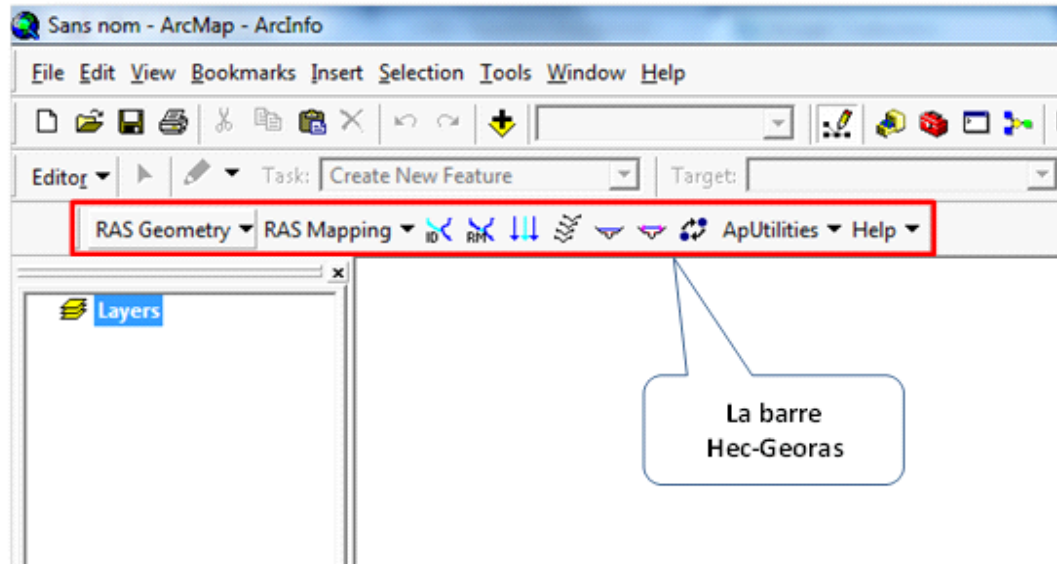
Sans nom - ArcMap - ArcInfo

File Edit View Bookmarks Insert Selection Tools Window Help

Editor ▾ Task: Create New Feature Target:

RAS Geometry ▾ RAS Mapping ▾ ID RM ApUtilities ▾ Help ▾

Layers

La barre Hec-Georas